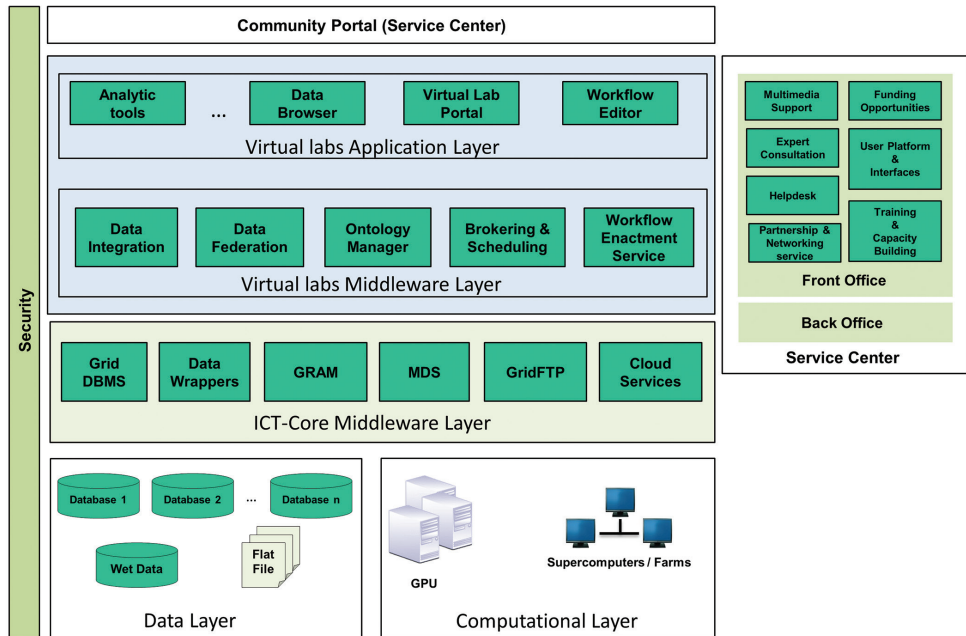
Security

Community Portal (Service Center)

Analytic tools

...

Data Browser

Virtual Lab Portal

Workflow Editor

Virtual labs Application Layer

Data Integration

Data Federation

Ontology Manager

Brokering & Scheduling

Workflow Enactment Service

Virtual labs Middleware Layer

Grid DBMS

Data Wrappers

GRAM

MDS

GridFTP

Cloud Services

ICT-Core Middleware Layer

Database 1

Database 2

...

Database n

Wet Data

Flat File

Data Layer

GPU

Supercomputers / Farms

Computational Layer

Multimedia Support

Funding Opportunities

Expert Consultation

User Platform & Interfaces

Helpdesk

Partnership & Networking service

Training & Capacity Building

Front Office

Back Office

Service Center